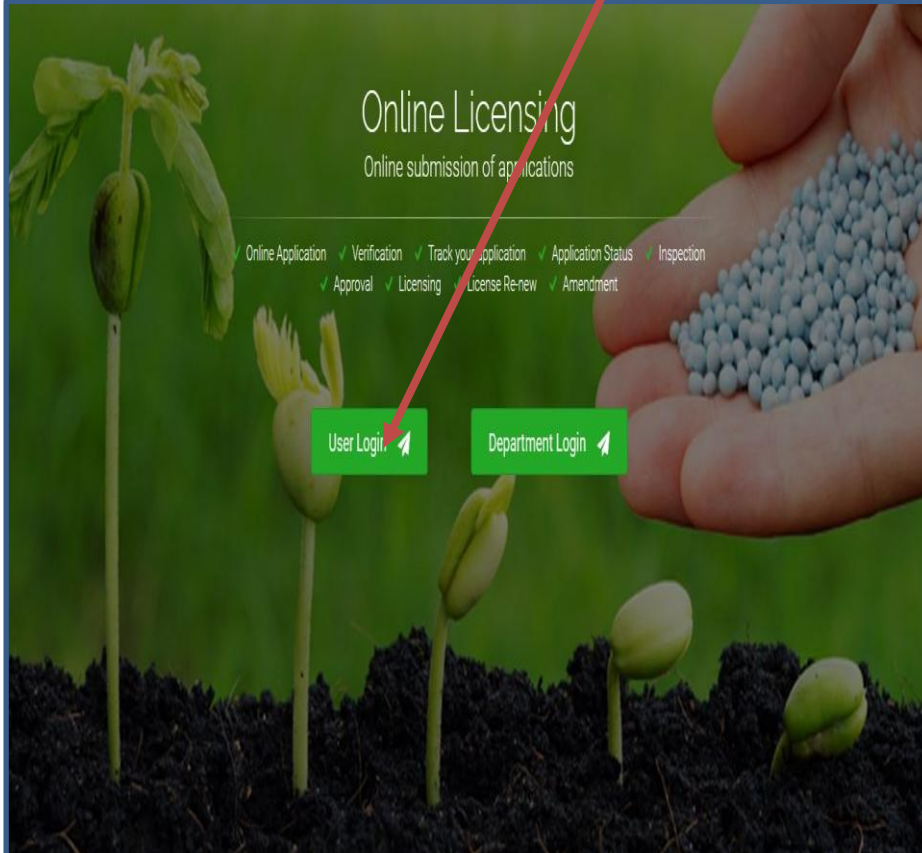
Online Licensing

Online submission of applications

✓ Online Application ✓ Verification ✓ Track your application ✓ Application Status ✓ Inspection ✓ Approval ✓ Licensing ✓ License Re-new ✓ Amendment

User Login

Department Login